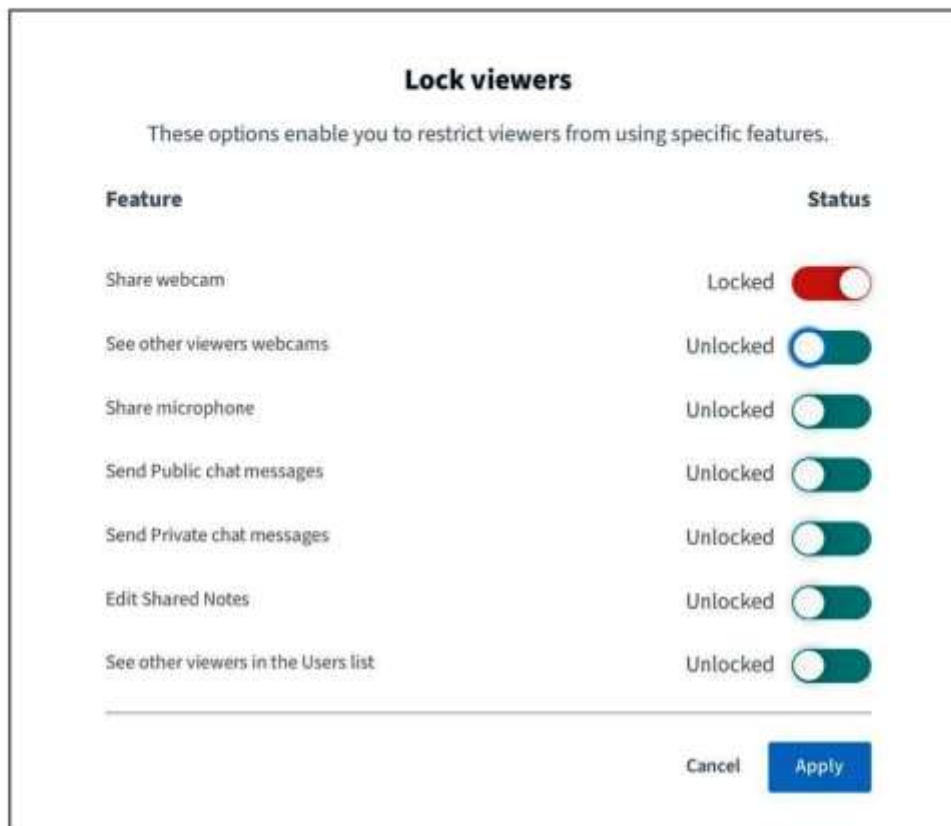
Lock viewers

These options enable you to restrict viewers from using specific features.

| Feature | Status |
|---|---|
| Share webcam | Locked |
| See other viewers webcams | Unlocked |
| Share microphone | Unlocked |
| Send Public chat messages | Unlocked |
| Send Private chat messages | Unlocked |
| Edit Shared Notes | Unlocked |
| See other viewers in the Users list | Unlocked |

Cancel Apply